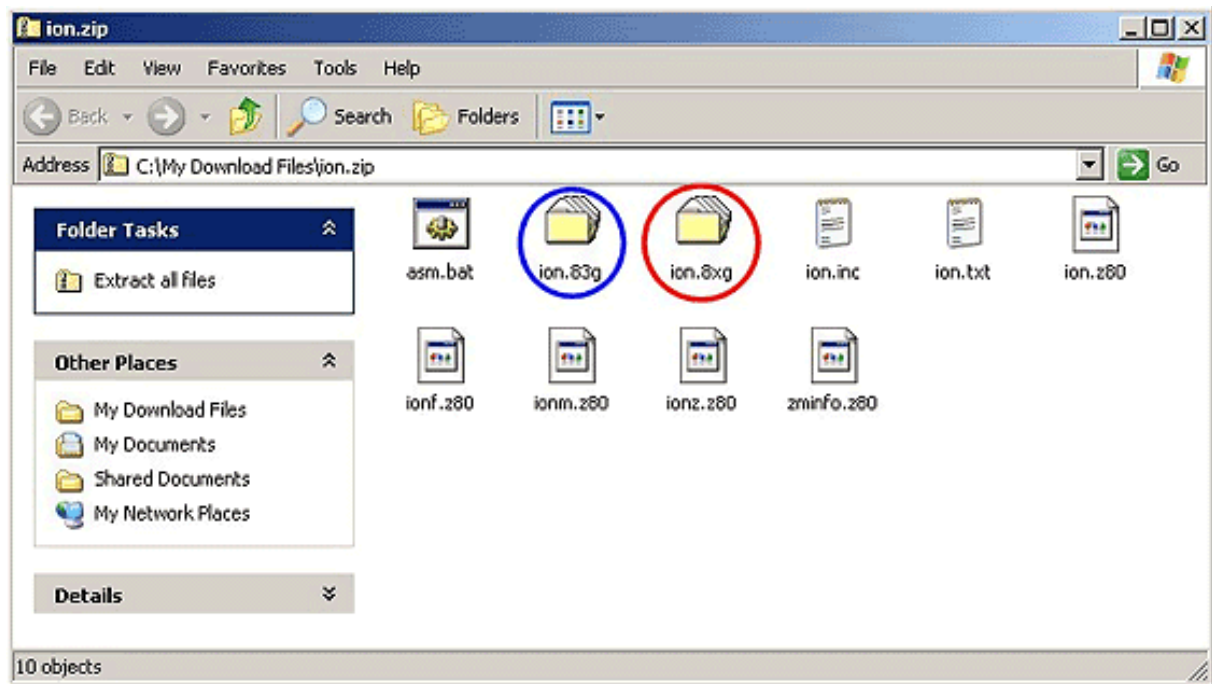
ion.zip

File Edit View Favorites Tools Help

Back Search Folders

Address C:\My Download Files\ion.zip Go

Folder Tasks

Extract all files

Other Places

My Download Files
My Documents
Shared Documents
My Network Places

Details

asm.bat ion.83g ion.8xg ion.inc ion.txt ion.z80

ionf.z80 ionm.z80 ionz.z80 zminfo.z80

10 objects